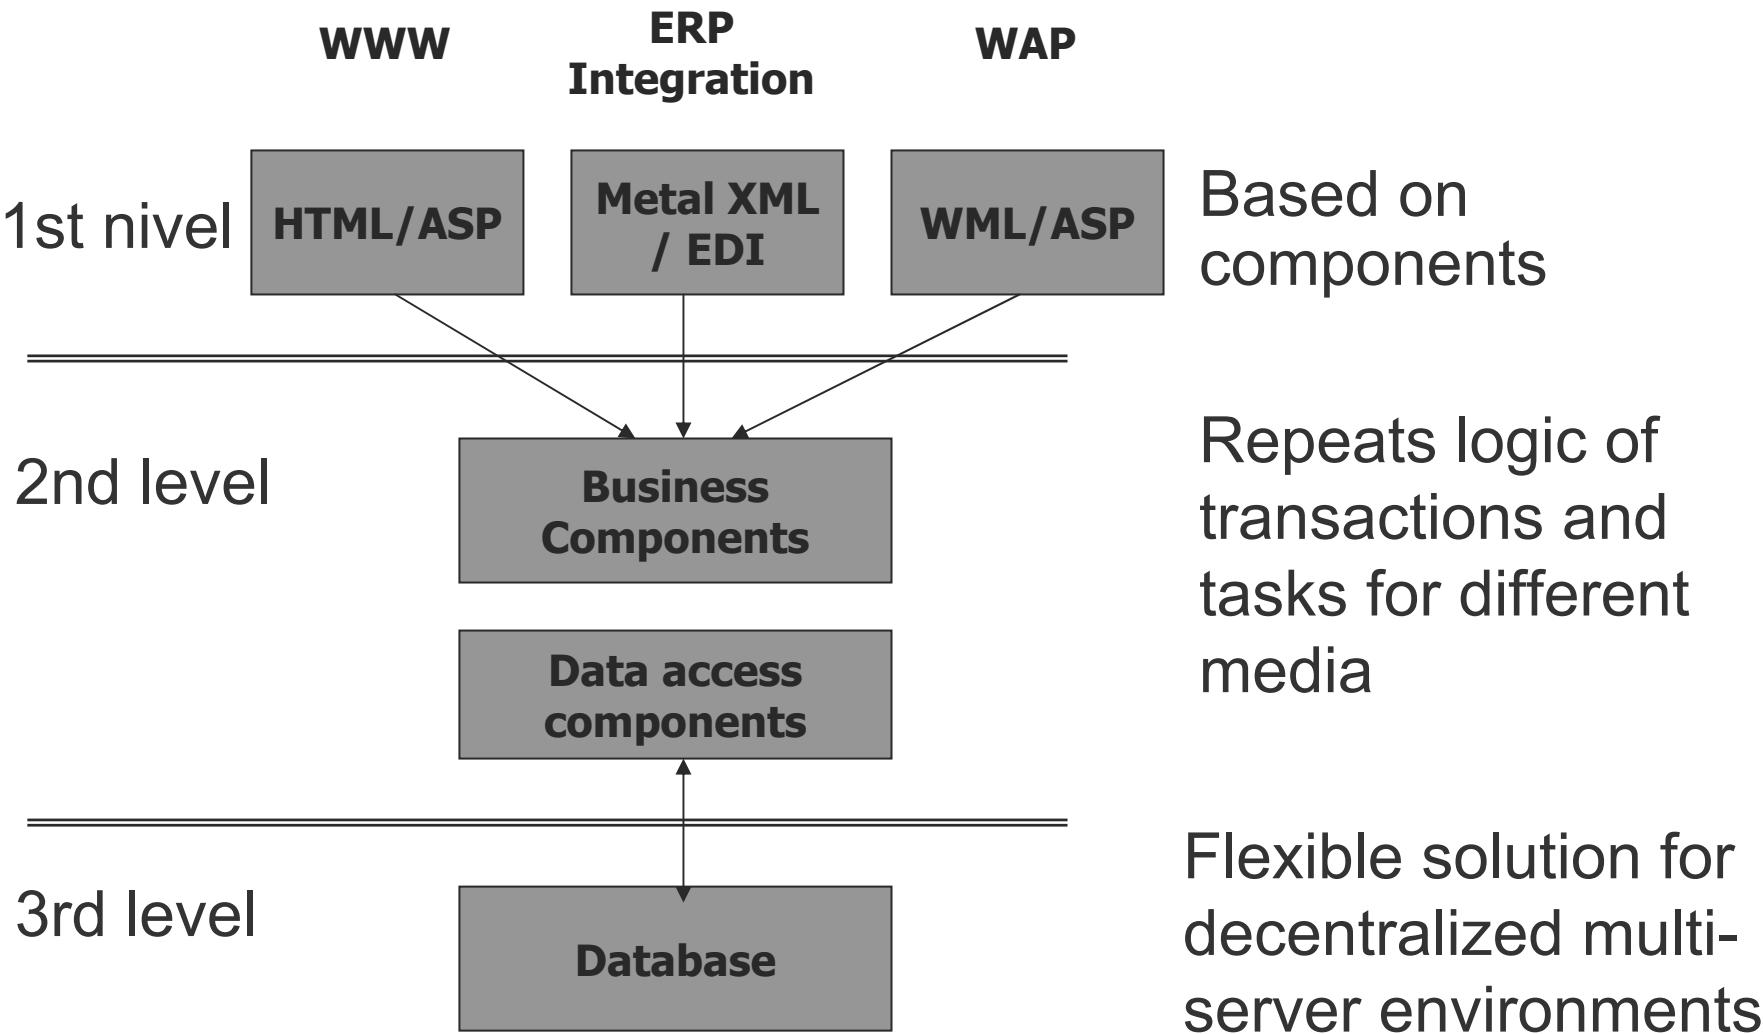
WWW

ERP Integration

WAP

1st nivel

HTML/ASP

Metal XML / EDI

WML/ASP

Based on components

2nd level

Business Components

Data access components

Repeats logic of transactions and tasks for different media

3rd level

Database

Flexible solution for decentralized multi-server environments